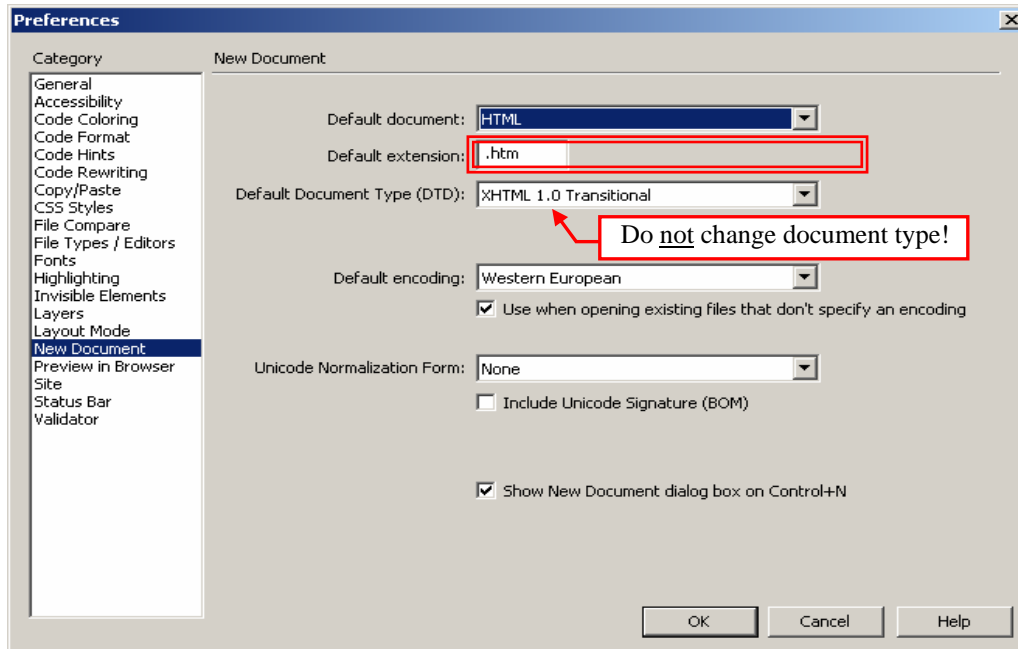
Preferences

Category

General
Accessibility
Code Coloring
Code Format
Code Hints
Code Rewriting
Copy/Paste
CSS Styles
File Compare
File Types / Editors
Fonts
Highlighting
Invisible Elements
Layers
Layout Mode
New Document
Preview in Browser
Site
Status Bar
Validator

New Document

Default document: HTML

Default extension: .htm

Default Document Type (DTD): XHTML 1.0 Transitional

Do not change document type!

Default encoding: Western European

Use when opening existing files that don't specify an encoding

Unicode Normalization Form: None

Include Unicode Signature (BOM)

Show New Document dialog box on Control+N

OK Cancel Help